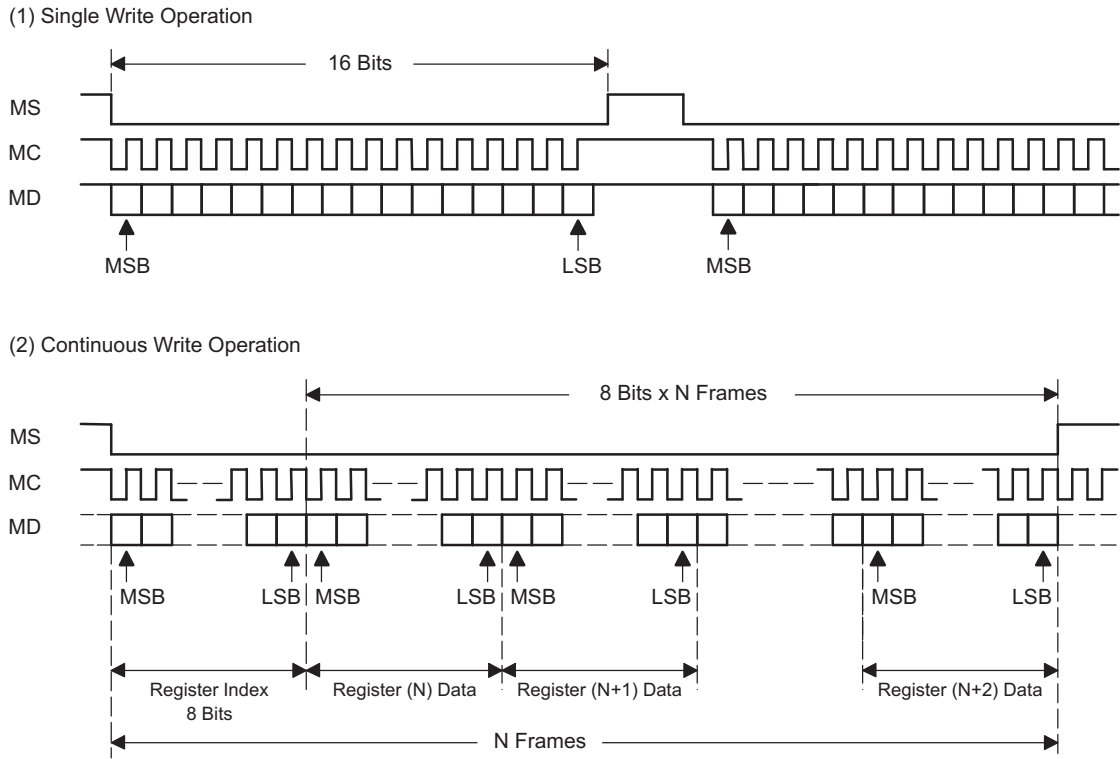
(1) Single Write Operation

16 Bits

MS

MC

MD

MSB

LSB

MSB

(2) Continuous Write Operation

8 Bits x N Frames

MS

MC

MD

MSB

LSB

MSB

LSB

MSB

LSB

MSB

LSB

Register Index 8 Bits

Register (N) Data

Register (N+1) Data

Register (N+2) Data

N Frames